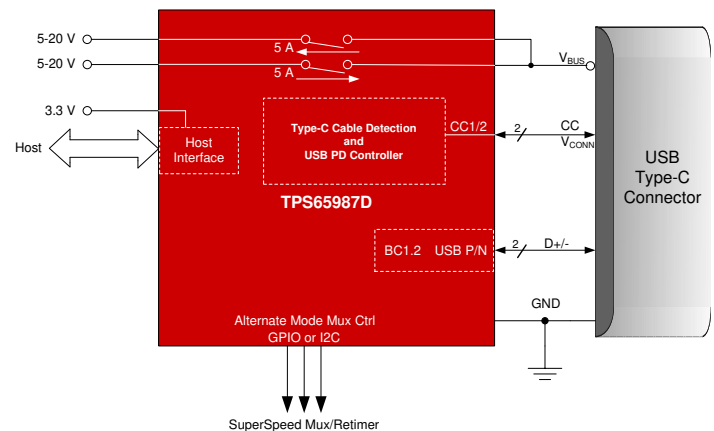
5-20 V

5-20 V

5 A

5 A

$V_{BUS}$

3.3 V

Host

Host Interface

Type-C Cable Detection and USB PD Controller

CC1/2

2

CC

$V_{CONN}$

USB Type-C Connector

TPS65987D

BC1.2

USB P/N

2

D+/-

GND

Alternate Mode Mux Ctrl GPIO or I2C

SuperSpeed Mux/Retimer